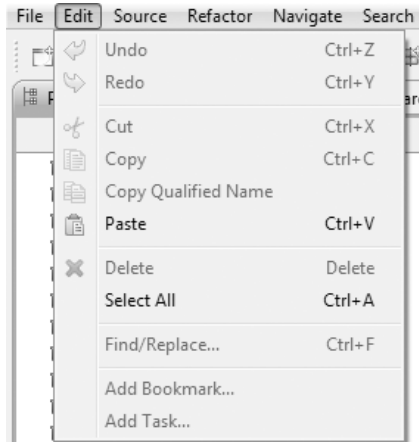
File Edit Source Refactor Navigate Search

Undo Ctrl+Z
Redo Ctrl+Y
Cut Ctrl+X
Copy Ctrl+C
Copy Qualified Name
Paste Ctrl+V
Delete Delete
Select All Ctrl+A
Find/Replace... Ctrl+F
Add Bookmark...
Add Task...